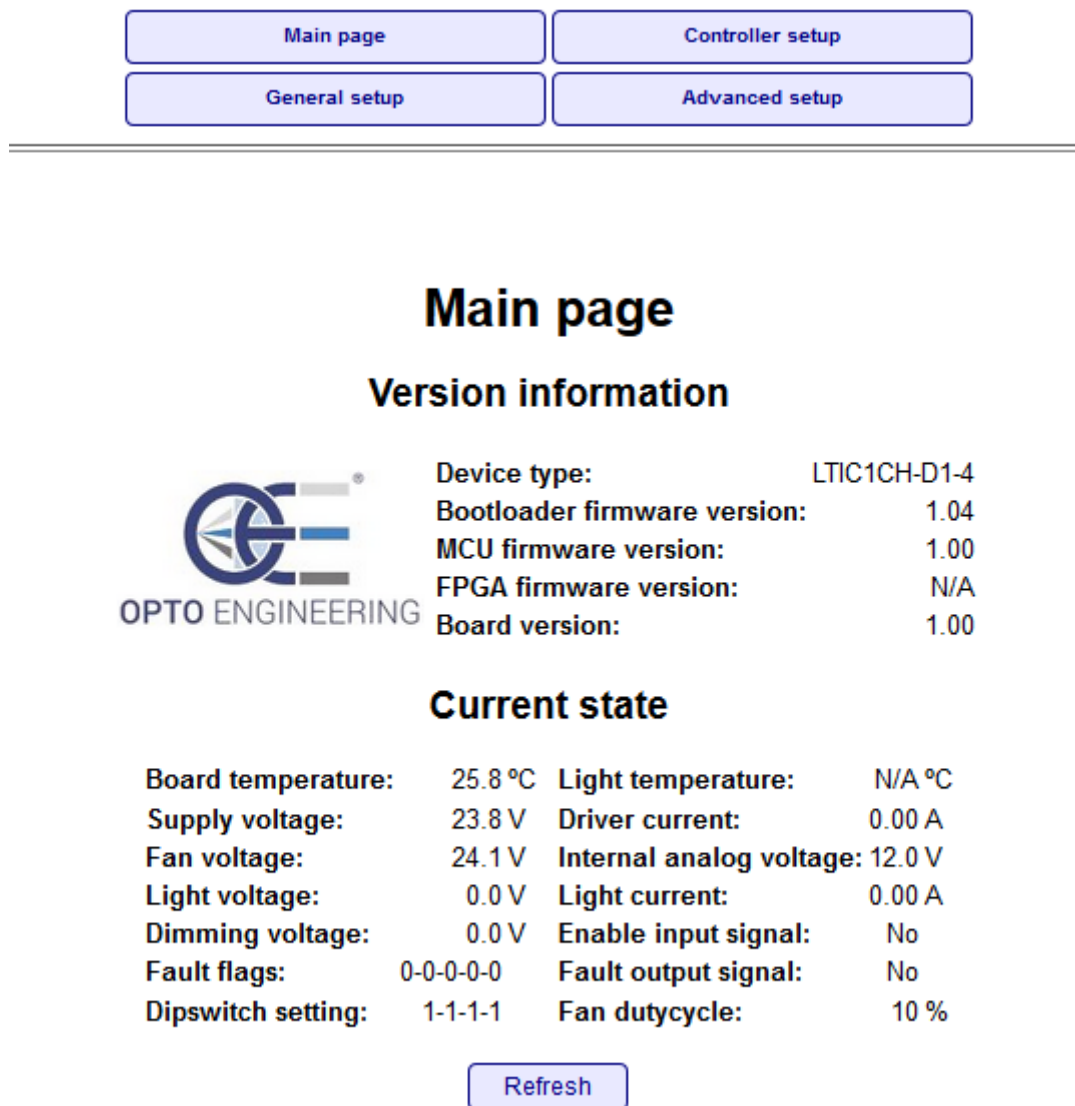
Main page | Controller setup
General setup | Advanced setup

# Main page

## Version information

OPTO ENGINEERING

| | |
|---|---|
| Device type: | LTIC1CH-D1-4 |
| Bootloader firmware version: | 1.04 |
| MCU firmware version: | 1.00 |
| FPGA firmware version: | N/A |
| Board version: | 1.00 |

## Current state

| | | | |
|---|---|---|---|
| Board temperature: | 25.8 ºC | Light temperature: | N/A ºC |
| Supply voltage: | 23.8 V | Driver current: | 0.00 A |
| Fan voltage: | 24.1 V | Internal analog voltage: | 12.0 V |
| Light voltage: | 0.0 V | Light current: | 0.00 A |
| Dimming voltage: | 0.0 V | Enable input signal: | No |
| Fault flags: | 0-0-0-0-0 | Fault output signal: | No |
| Dipswitch setting: | 1-1-1-1 | Fan dutycycle: | 10 % |

Refresh